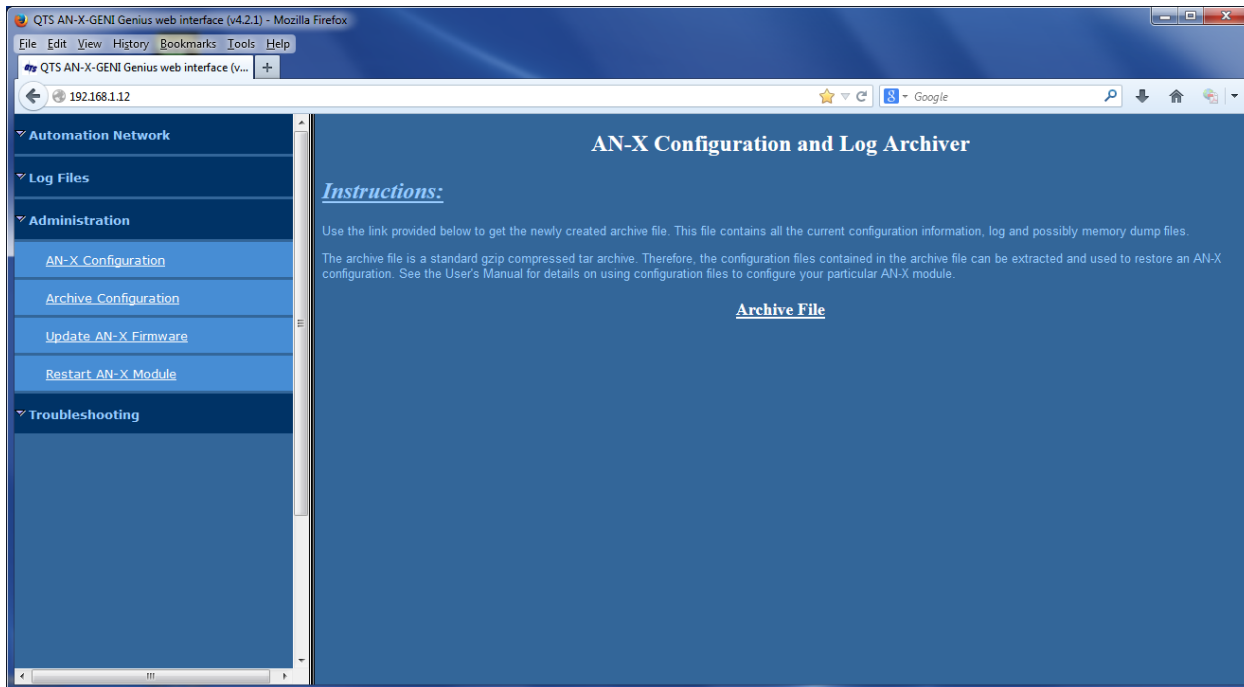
QTS AN-X-GENI Genius web interface (v4.2.1) - Mozilla Firefox

File Edit View History Bookmarks Tools Help

QTS AN-X-GENI Genius web interface (v...

192.168.1.12

Google

Automation Network

Log Files

Administration

AN-X Configuration

Archive Configuration

Update AN-X Firmware

Restart AN-X Module

Troubleshooting

AN-X Configuration and Log Archiver

Instructions:

Use the link provided below to get the newly created archive file. This file contains all the current configuration information, log and possibly memory dump files.

The archive file is a standard gzip compressed tar archive. Therefore, the configuration files contained in the archive file can be extracted and used to restore an AN-X configuration. See the User's Manual for details on using configuration files to configure your particular AN-X module.

Archive File